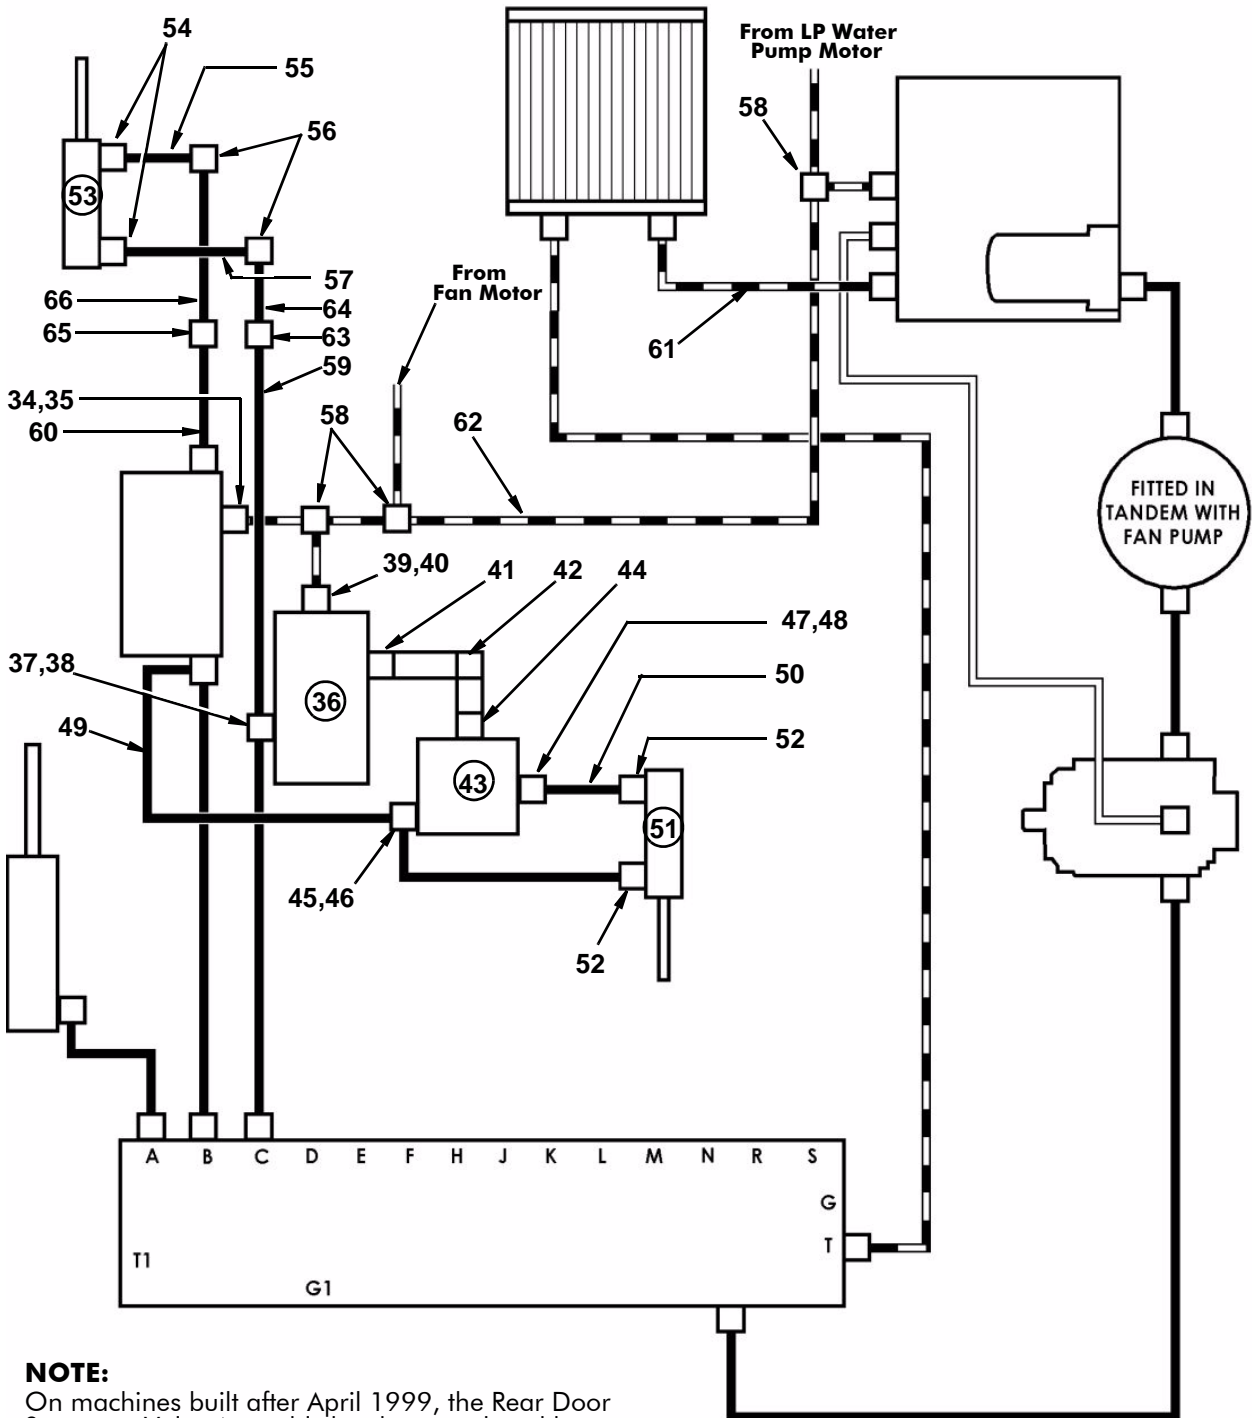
54
55
56
53
57
66
64
65
63
59
34,35
60
From LP Water Pump Motor
58
From Fan Motor
61
58
62
39,40
41
42
44
47,48
50
52
37,38
36
49
43
51
45,46
52
FITTED IN TANDEM WITH FAN PUMP
A B C D E F H J K L M N R S
G
T
T1
G1

NOTE:
On machines built after April 1999, the Rear Door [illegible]